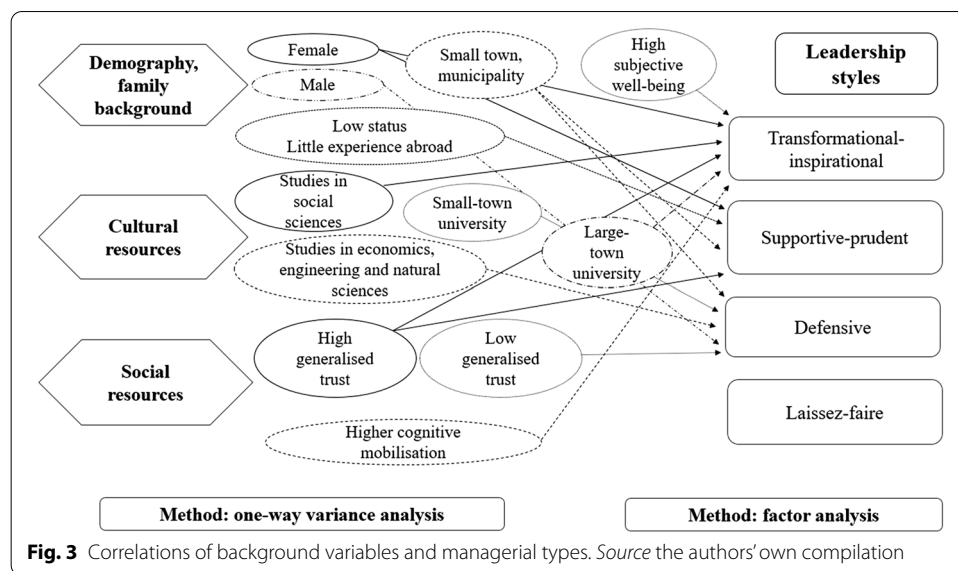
Demography, family background

Female

Male

Small town, municipality

High subjective well-being

Leadership styles

Low status
Little experience abroad

Transformational-inspirational

Studies in social sciences

Small-town university

Cultural resources

Large-town university

Supportive-prudent

Studies in economics, engineering and natural sciences

High generalised trust

Low generalised trust

Defensive

Social resources

Laissez-faire

Higher cognitive mobilisation

Method: one-way variance analysis

Method: factor analysis

**Fig. 3** Correlations of background variables and managerial types. *Source* the authors' own compilation